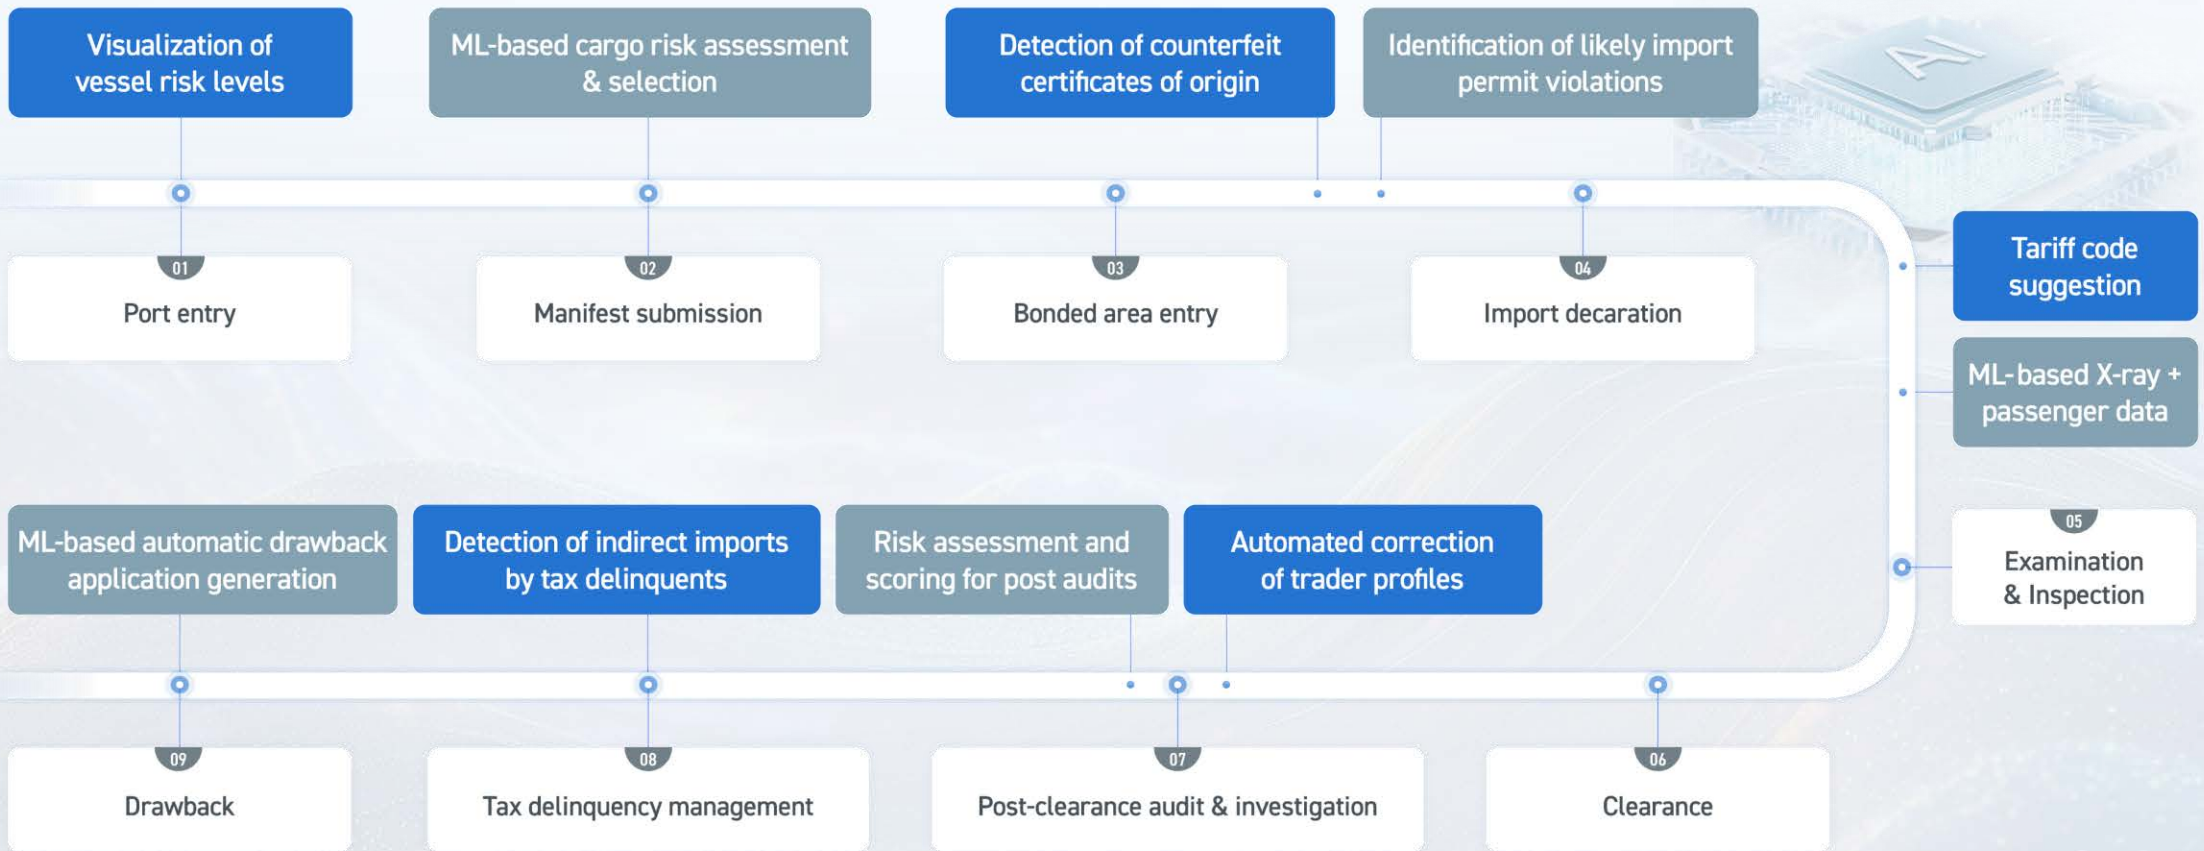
Visualization of vessel risk levels

ML-based cargo risk assessment & selection

Detection of counterfeit certificates of origin

Identification of likely import permit violations

AI

01
Port entry

02
Manifest submission

03
Bonded area entry

04
Import decaration

Tariff code suggestion

ML-based X-ray + passenger data

05
Examination & Inspection

ML-based automatic drawback application generation

Detection of indirect imports by tax delinquents

Risk assessment and scoring for post audits

Automated correction of trader profiles

09
Drawback

08
Tax delinquency management

07
Post-clearance audit & investigation

06
Clearance